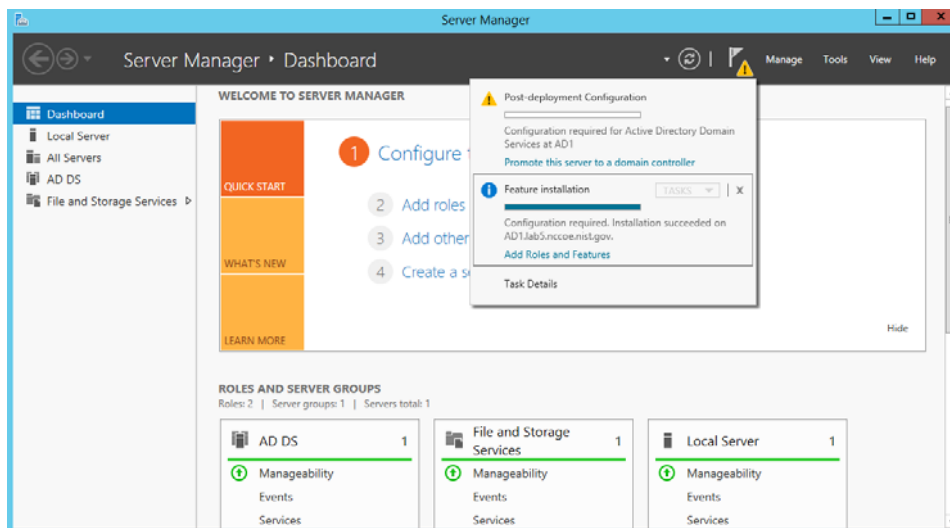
Server Manager

Server Manager • Dashboard

Manage Tools View Help

Dashboard
Local Server
All Servers
AD DS
File and Storage Services ▷

WELCOME TO SERVER MANAGER

QUICK START
WHAT'S NEW
LEARN MORE

1 Configure t

2 Add roles

3 Add other

4 Create a s

Hide

Post-deployment Configuration

Configuration required for Active Directory Domain Services at AD1

Promote this server to a domain controller

Feature installation

TASKS

Configuration required. Installation succeeded on AD1.lab5.nccoe.nist.gov.

Add Roles and Features

Task Details

ROLES AND SERVER GROUPS
Roles: 2 | Server groups: 1 | Servers total: 1

| AD DS 1 | File and Storage Services 1 | Local Server 1 |
|---|---|---|
| Manageability | Manageability | Manageability |
| Events | Events | Events |
| Services | Services | Services |